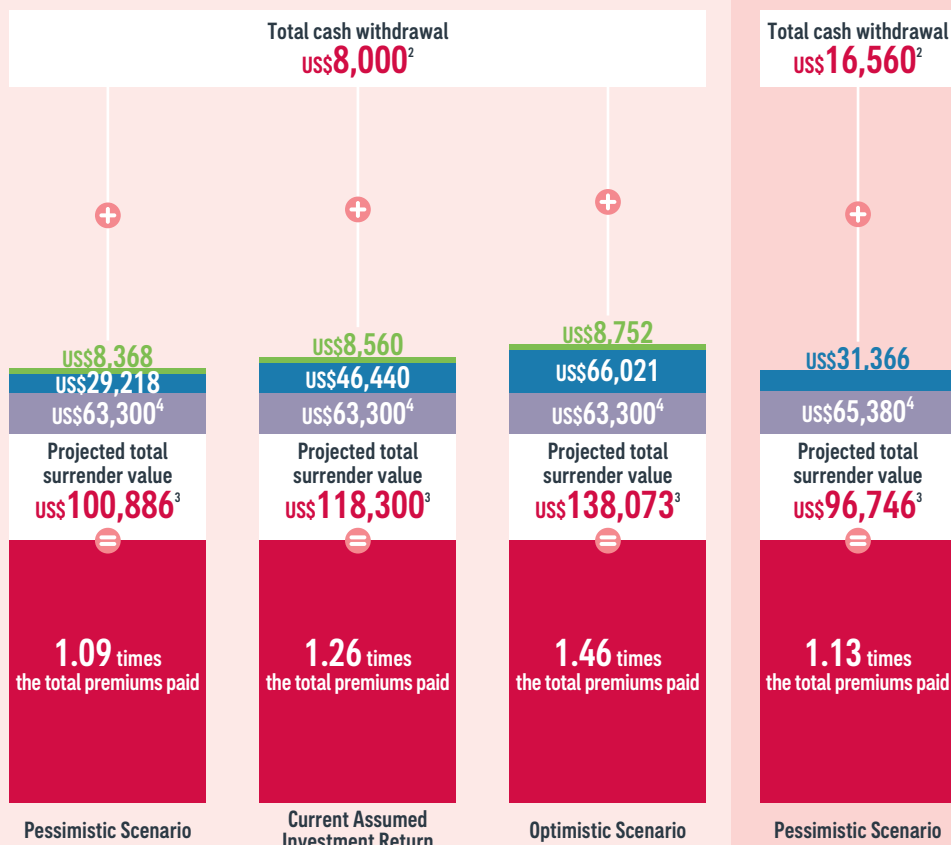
Total cash withdrawal
US$8,000$^{2}$

US$8,368
US$29,218
US$63,300$^{4}$
Projected total surrender value
US$100,886$^{3}$

1.09 times the total premiums paid

Pessimistic Scenario

US$8,560
US$46,440
US$63,300$^{4}$
Projected total surrender value
US$118,300$^{3}$

1.26 times the total premiums paid

Current Assumed Investment Return

US$8,752
US$66,021
US$63,300$^{4}$
Projected total surrender value
US$138,073$^{3}$

1.46 times the total premiums paid

Optimistic Scenario

Total cash withdrawal
US$16,560$^{2}$

US$31,366
US$65,380$^{4}$
Projected total surrender value
US$96,746$^{3}$

1.13 times the total premiums paid

Pessimistic Scenario